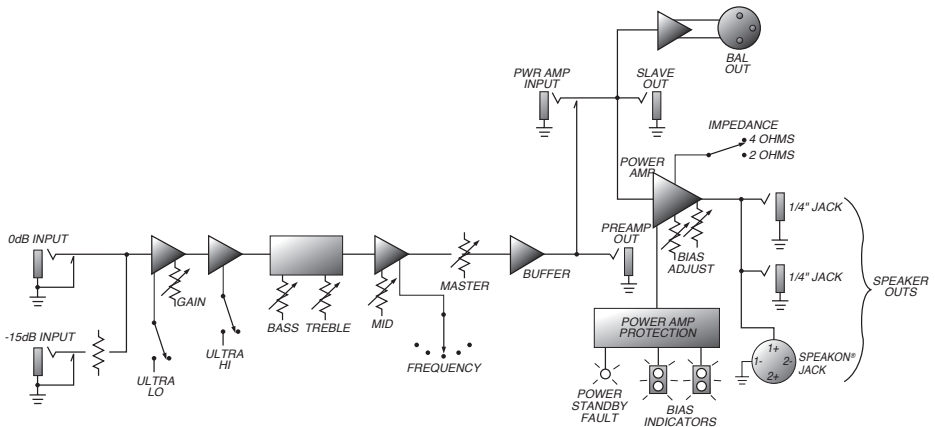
BAL OUT

PWR AMP INPUT

SLAVE OUT

IMPEDANCE
4 OHMS
2 OHMS

POWER AMP

0dB INPUT

-15dB INPUT

GAIN

ULTRA LO

ULTRA HI

BASS

TREBLE

MID

MASTER

BUFFER

FREQUENCY

PREAMP OUT

BIAS ADJUST

POWER AMP PROTECTION

POWER STANDBY FAULT

BIAS INDICATORS

1/4" JACK

1/4" JACK

SPEAKER OUTS

1+
1-
2-
2+

SPEAKON® JACK